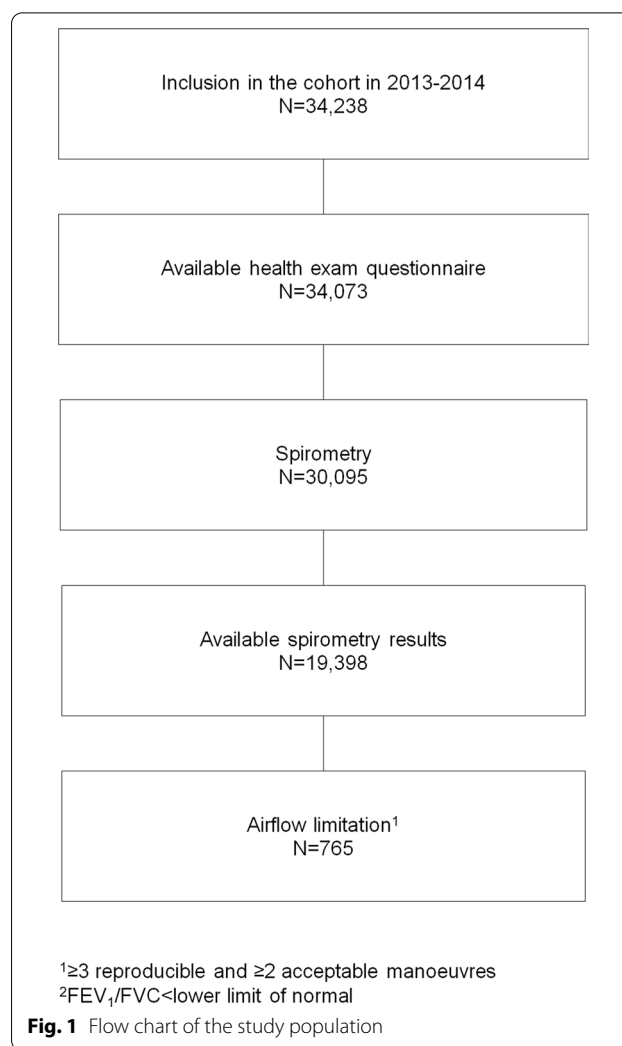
Inclusion in the cohort in 2013-2014
N=34,238

Available health exam questionnaire
N=34,073

Spirometry
N=30,095

Available spirometry results
N=19,398

Airflow limitation$^1$
N=765

$^1$≥3 reproducible and ≥2 acceptable manoeuvres
$^2$FEV$_1$/FVC<lower limit of normal

**Fig. 1** Flow chart of the study population